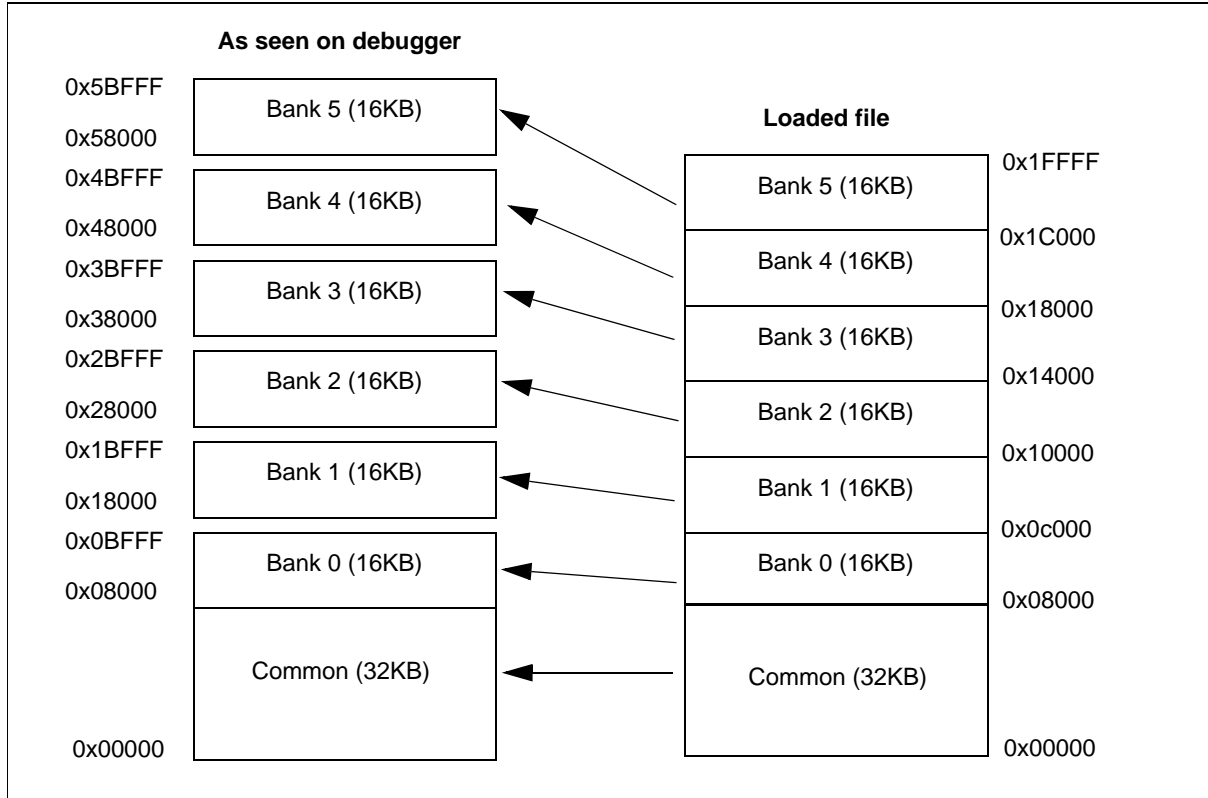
As seen on debugger

0x5BFFF
Bank 5 (16KB)
0x58000
0x4BFFF
Bank 4 (16KB)
0x48000
0x3BFFF
Bank 3 (16KB)
0x38000
0x2BFFF
Bank 2 (16KB)
0x28000
0x1BFFF
Bank 1 (16KB)
0x18000
0x0BFFF
Bank 0 (16KB)
0x08000
Common (32KB)
0x00000

Loaded file

0x1FFFF
Bank 5 (16KB)
0x1C000
Bank 4 (16KB)
0x18000
Bank 3 (16KB)
0x14000
Bank 2 (16KB)
0x10000
Bank 1 (16KB)
0x0c000
Bank 0 (16KB)
0x08000
Common (32KB)
0x00000